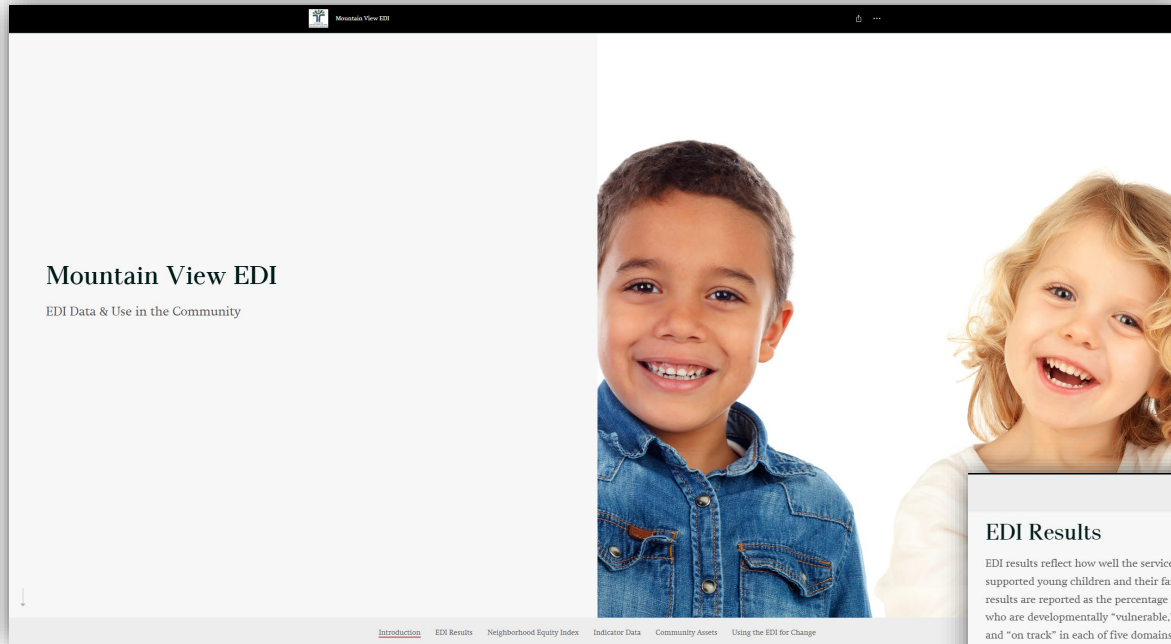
Mountain View EDI

Mountain View EDI

EDI Data & Use in the Community

EDI Results

EDI results reflect how well the servic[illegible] supported young children and their fa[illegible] results are reported as the percentage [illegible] who are developmentally "vulnerable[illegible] and "on track" in each of five domains

Introduction EDI Results Neighborhood Equity Index Indicator Data Community Assets Using the EDI for Change